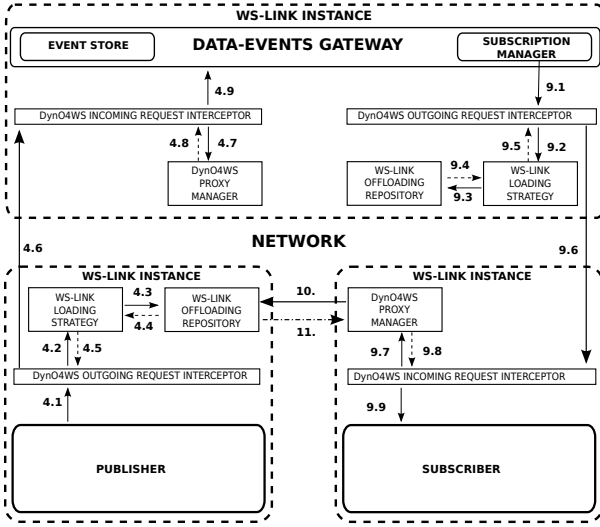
WS-LINK INSTANCE

EVENT STORE

DATA-EVENTS GATEWAY

SUBSCRIPTION MANAGER

4.9

9.1

DynO4WS INCOMING REQUEST INTERCEPTOR

DynO4WS OUTGOING REQUEST INTERCEPTOR

4.8

4.7

DynO4WS PROXY MANAGER

9.5

9.2

WS-LINK OFFLOADING REPOSITORY

9.4

9.3

WS-LINK LOADING STRATEGY

4.6

NETWORK

9.6

WS-LINK INSTANCE

WS-LINK LOADING STRATEGY

4.3

4.4

WS-LINK OFFLOADING REPOSITORY

10.

11.

WS-LINK INSTANCE

DynO4WS PROXY MANAGER

4.2

4.5

9.7

9.8

DynO4WS OUTGOING REQUEST INTERCEPTOR

DynO4WS INCOMING REQUEST INTERCEPTOR

4.1

9.9

PUBLISHER

SUBSCRIBER